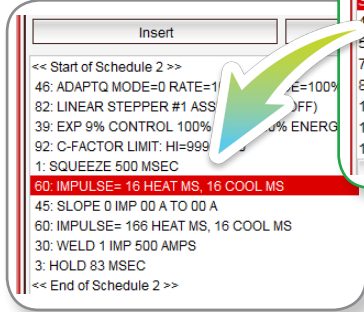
Insert

<< Start of Schedule 2 >>
46: ADAPTQ MODE=0 RATE=1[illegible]E=100%
82: LINEAR STEPPER #1 ASS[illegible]FF)
39: EXP 9% CONTROL 100% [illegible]% ENERG
92: C-FACTOR LIMIT: HI=999 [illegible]
1: SQUEEZE 500 MSEC
60: IMPULSE= 16 HEAT MS, 16 COOL MS
45: SLOPE 0 IMP 00 A TO 00 A
60: IMPULSE= 166 HEAT MS, 16 COOL MS
30: WELD 1 IMP 500 AMPS
3: HOLD 83 MSEC
<< End of Schedule 2 >>

5
7
8
1
1